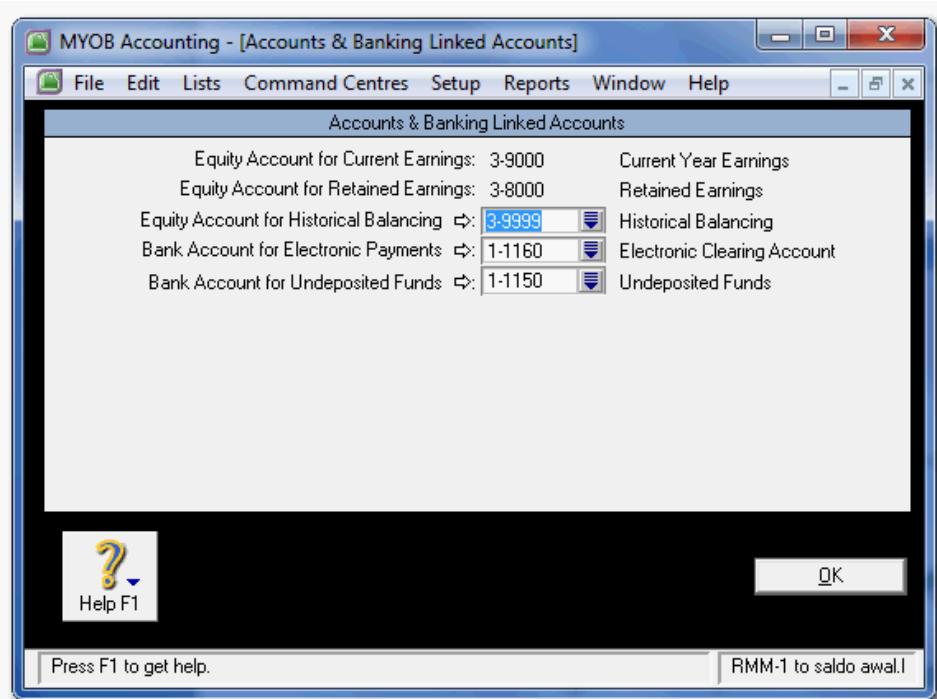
MYOB Accounting - [Accounts & Banking Linked Accounts]

File Edit Lists Command Centres Setup Reports Window Help

Accounts & Banking Linked Accounts

| | | |
|---|---|---|
| Equity Account for Current Earnings: | 3-9000 | Current Year Earnings |
| Equity Account for Retained Earnings: | 3-8000 | Retained Earnings |
| Equity Account for Historical Balancing: | 3-9999 | Historical Balancing |
| Bank Account for Electronic Payments: | 1-1160 | Electronic Clearing Account |
| Bank Account for Undeposited Funds: | 1-1150 | Undeposited Funds |

Help F1

OK

Press F1 to get help.

RMM-1 to saldo awal.l